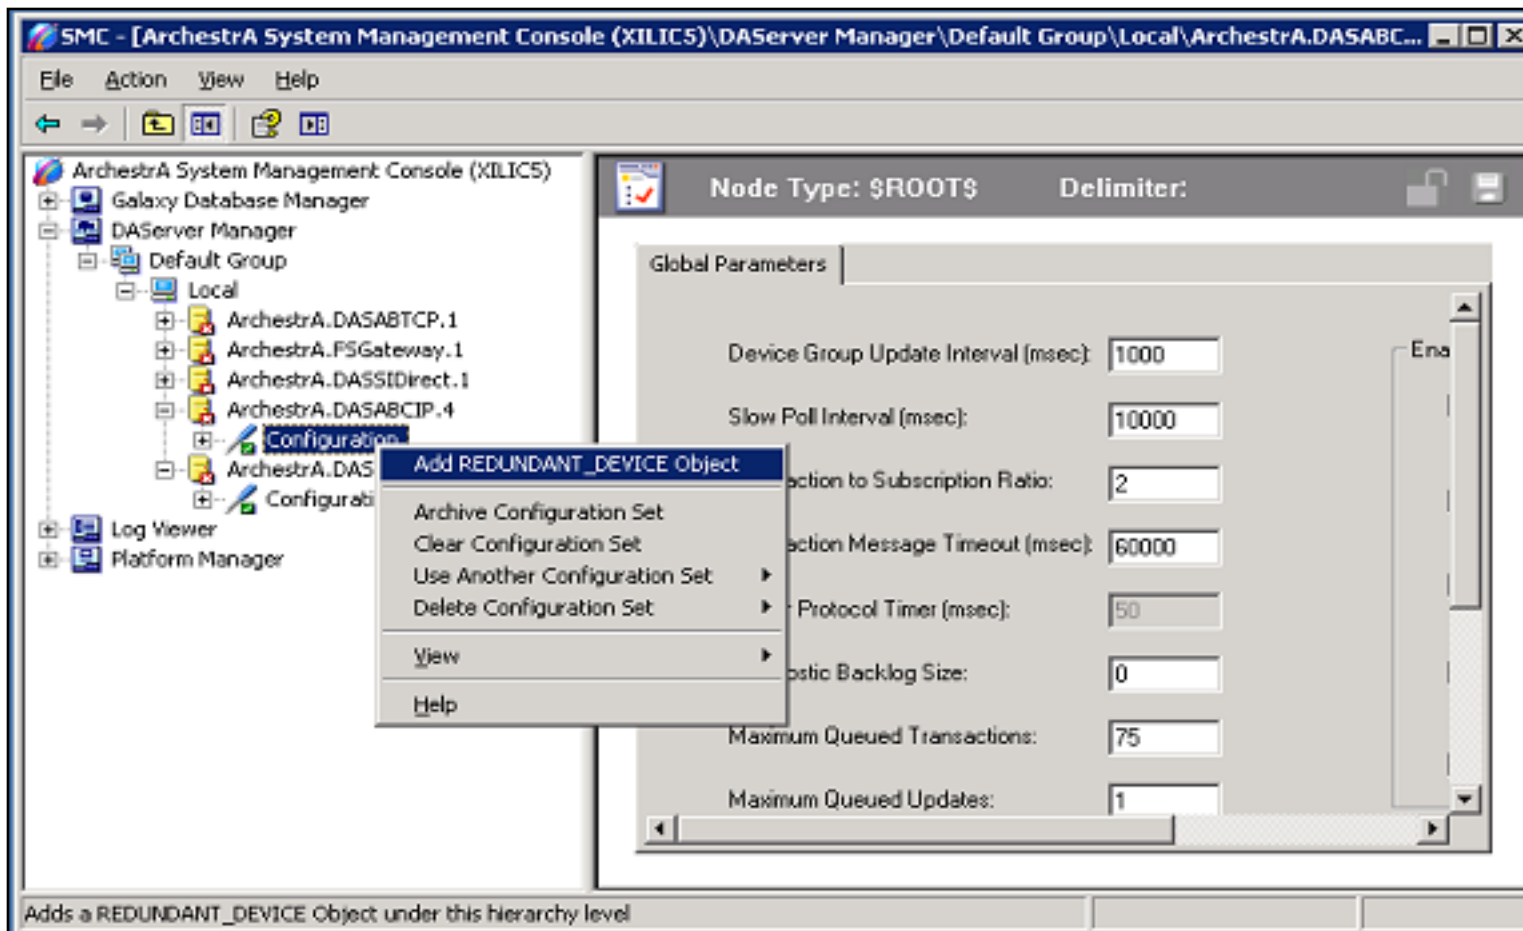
SMC - [ArchestrA System Management Console (XILIC5)\DAServer Manager\Default Group\Local\ArchestrA.DASABC...

File Action View Help

ArchestrA System Management Console (XILIC5)
Galaxy Database Manager
DAServer Manager
Default Group
Local
ArchestrA.DASABTCP.1
ArchestrA.FSGateway.1
ArchestrA.DASSIDirect.1
ArchestrA.DASABCIP.4
Configuration
ArchestrA.DAS
Configurati
Log Viewer
Platform Manager

Add REDUNDANT_DEVICE Object
Archive Configuration Set
Clear Configuration Set
Use Another Configuration Set
Delete Configuration Set
View
Help

Node Type: $ROOT$ Delimiter:

Global Parameters

Device Group Update Interval (msec): 1000
Slow Poll Interval (msec): 10000
action to Subscription Ratio: 2
action Message Timeout (msec): 60000
Protocol Timer (msec): 50
ostic Backlog Size: 0
Maximum Queued Transactions: 75
Maximum Queued Updates: 1

Ena

Adds a REDUNDANT_DEVICE Object under this hierarchy level